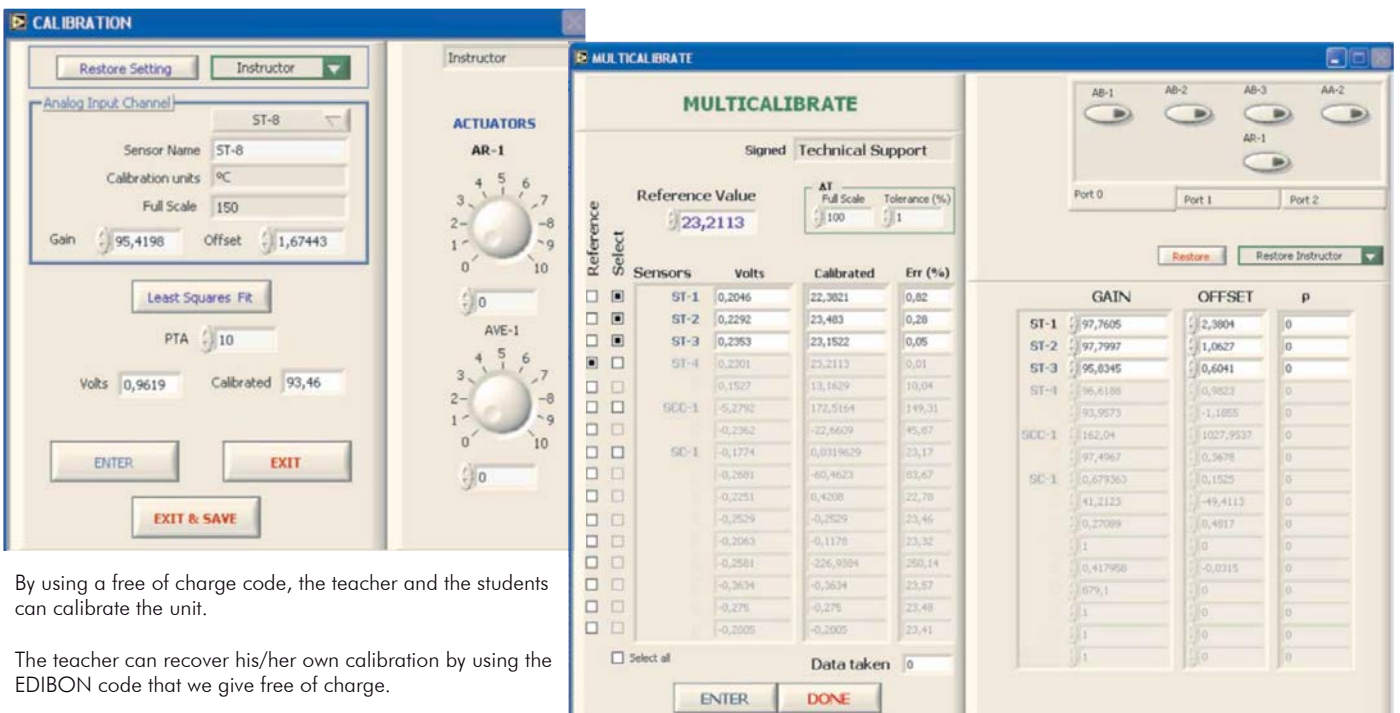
CALIBRATION

Restore Setting | Instructor

Instructor

Analog Input Channel

ST-8

Sensor Name ST-8

Calibration units ºC

Full Scale 150

Gain 95,4198 Offset 1,67443

Least Squares Fit

PTA 10

Volts 0,9619 Calibrated 93,46

ENTER

EXIT

EXIT & SAVE

ACTUATORS

AR-1

0 1 2 3 4 5 6 7 8 9 10

0

AVE-1

0 1 2 3 4 5 6 7 8 9 10

0

By using a free of charge code, the teacher and the students can calibrate the unit.

The teacher can recover his/her own calibration by using the EDIBON code that we give free of charge.

MULTICALIBRATE

MULTICALIBRATE

Signed Technical Support

Reference Value 23,2113

AT Full Scale 100 Tolerance (%) 1

Reference Select

| Sensors | Volts | Calibrated | Err (%) |
|---|---|---|---|
| ST-1 | 0,2046 | 22,3821 | 0,82 |
| ST-2 | 0,2292 | 23,483 | 0,28 |
| ST-3 | 0,2353 | 23,1522 | 0,05 |
| ST-4 | 0,2301 | 23,2113 | 0,01 |
| | 0,1527 | 13,1629 | 10,04 |
| SCC-1 | -5,2792 | 172,5164 | 149,31 |
| | -0,2362 | -22,6609 | 45,87 |
| SC-1 | -0,1774 | 0,0319629 | 23,17 |
| | -0,2681 | -60,4623 | 83,67 |
| | -0,2251 | 0,4208 | 22,78 |
| | -0,2529 | -0,2529 | 23,46 |
| | -0,2063 | -0,1178 | 23,32 |
| | -0,2581 | -226,9384 | 250,14 |
| | -0,3634 | -0,3634 | 23,57 |
| | -0,275 | -0,275 | 23,48 |
| | -0,2005 | -0,2005 | 23,41 |

Select all

Data taken 0

ENTER DONE

AB-1 AB-2 AB-3 AA-2 AR-1

Port 0 Port 1 Port 2

Restore | Restore Instructor

| | GAIN | OFFSET | ρ |
|---|---|---|---|
| ST-1 | 97,7605 | 2,3804 | 0 |
| ST-2 | 97,7997 | 1,0627 | 0 |
| ST-3 | 95,8345 | 0,6041 | 0 |
| ST-4 | 96,6188 | 0,9823 | 0 |
| | 93,9573 | -1,1855 | 0 |
| SCC-1 | 162,04 | 1027,9537 | 0 |
| | 97,4967 | 0,3678 | 0 |
| SC-1 | 0,679363 | 0,1525 | 0 |
| | 41,2123 | -49,4113 | 0 |
| | 0,27089 | 0,4817 | 0 |
| | 1 | 0 | 0 |
| | 0,417958 | -0,0315 | 0 |
| | 679,1 | 0 | 0 |
| | 1 | 0 | 0 |
| | 1 | 0 | 0 |
| | 1 | 0 | 0 |